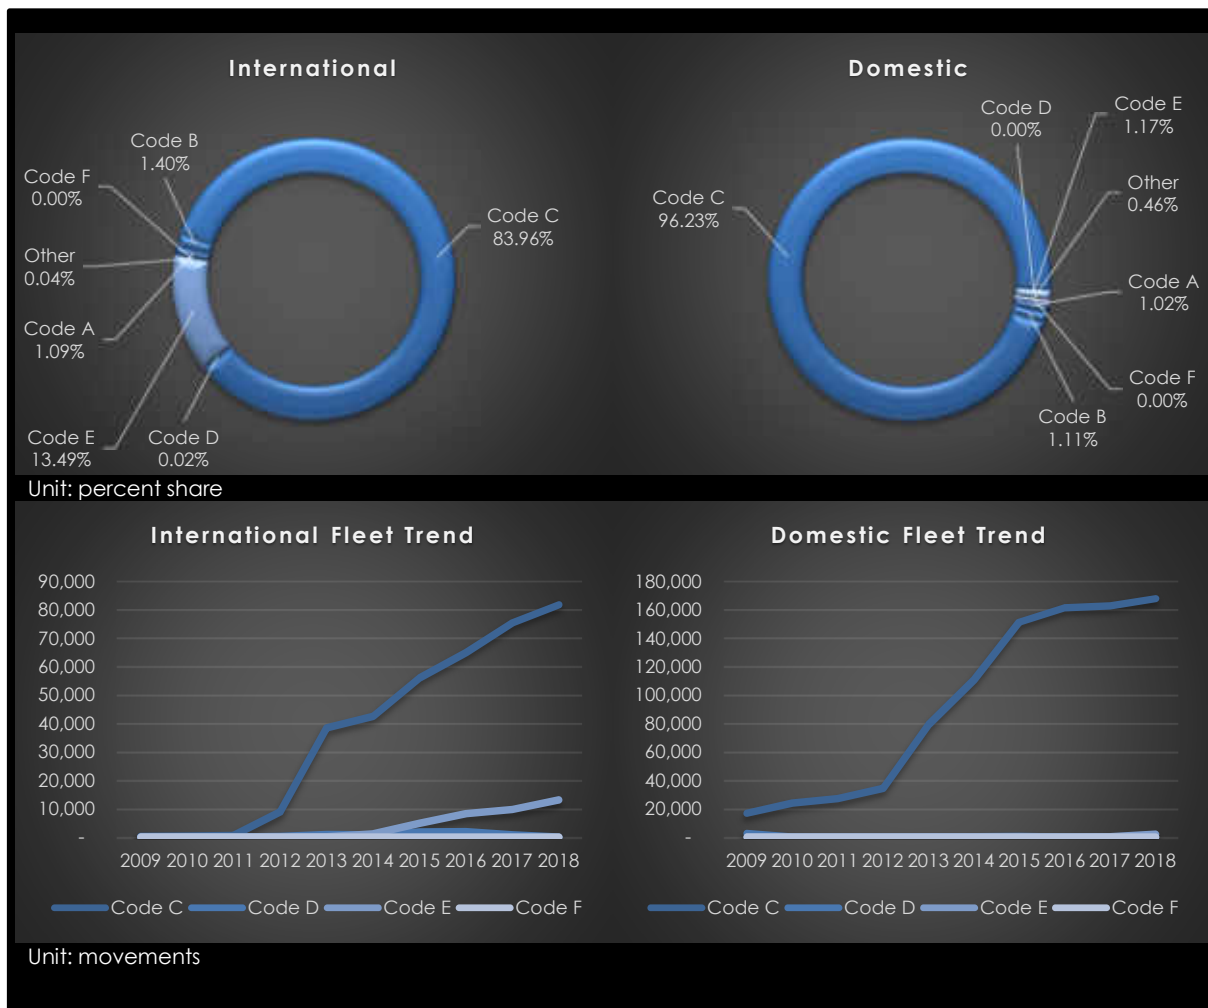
International

Code B
1.40%

Code F
0.00%

Other
0.04%

Code A
1.09%

Code E
13.49%

Code D
0.02%

Code C
83.96%

Domestic

Code D
0.00%

Code E
1.17%

Code C
96.23%

Other
0.46%

Code A
1.02%

Code F
0.00%

Code B
1.11%

Unit: percent share

International Fleet Trend

90,000
80,000
70,000
60,000
50,000
40,000
30,000
20,000
10,000
-

2009 2010 2011 2012 2013 2014 2015 2016 2017 2018

Code C Code D Code E Code F

Domestic Fleet Trend

180,000
160,000
140,000
120,000
100,000
80,000
60,000
40,000
20,000
-

2009 2010 2011 2012 2013 2014 2015 2016 2017 2018

Code C Code D Code E Code F

Unit: movements